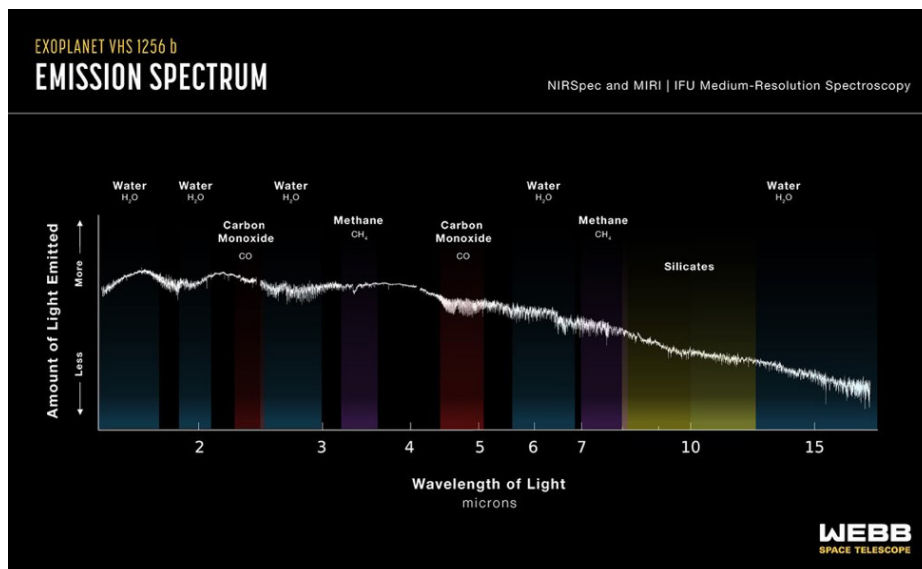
EXOPLANET VHS 1256 b
EMISSION SPECTRUM

NIRSpec and MIRI | IFU Medium-Resolution Spectroscopy

Water $H_2O$
Water $H_2O$
Water $H_2O$
Water $H_2O$
Water $H_2O$
Carbon Monoxide CO
Methane $CH_4$
Carbon Monoxide CO
Methane $CH_4$
Silicates

Amount of Light Emitted
More
Less

2
3
4
5
6
7
10
15

Wavelength of Light
microns

WEBB
SPACE TELESCOPE